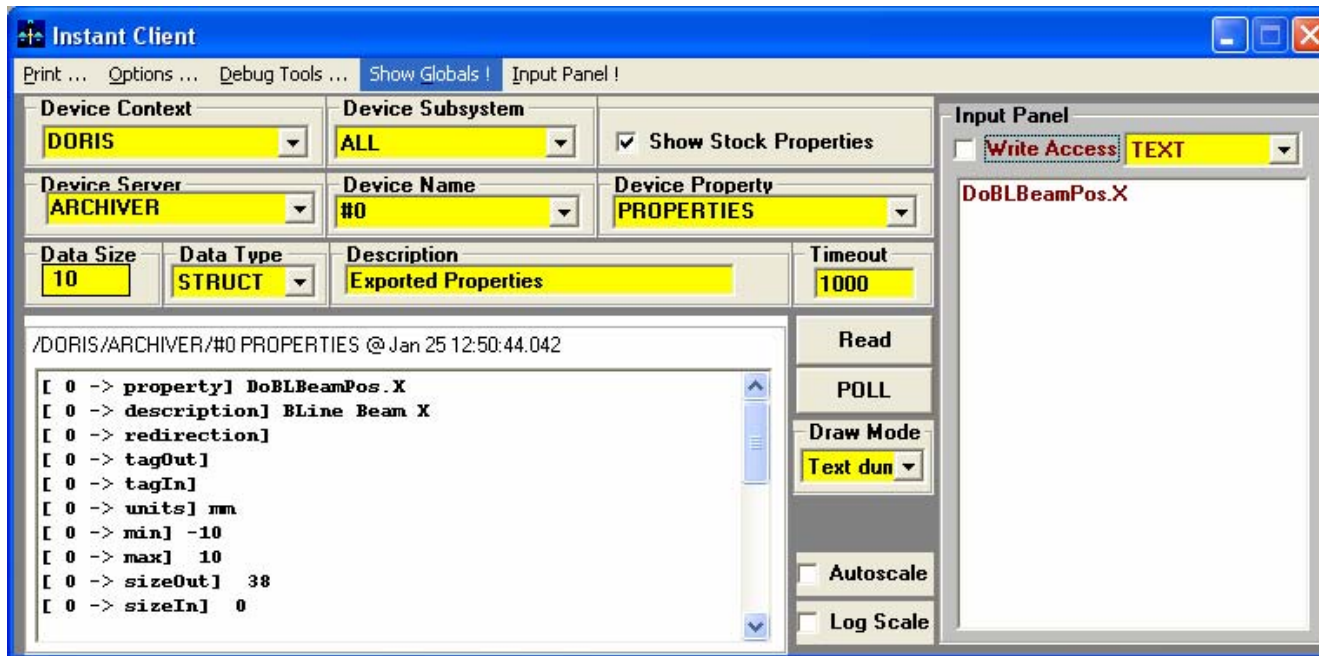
Instant Client

Print ... Options ... Debug Tools ... Show Globals ! Input Panel !

Device Context
DORIS

Device Subsystem
ALL

Show Stock Properties

Device Server
ARCHIVER

Device Name
#0

Device Property
PROPERTIES

Data Size
10

Data Type
STRUCT

Description
Exported Properties

Timeout
1000

/DORIS/ARCHIVER/#0 PROPERTIES @ Jan 25 12:50:44.042

[ 0 -> property] DoBLBeamPos.X
[ 0 -> description] BLine Beam X
[ 0 -> redirection]
[ 0 -> tagOut]
[ 0 -> tagIn]
[ 0 -> units] mm
[ 0 -> min] -10
[ 0 -> max] 10
[ 0 -> sizeOut] 38
[ 0 -> sizeIn] 0

Read

POLL

Draw Mode
Text dun

Autoscale

Log Scale

Input Panel
Write Access TEXT

DoBLBeamPos.X